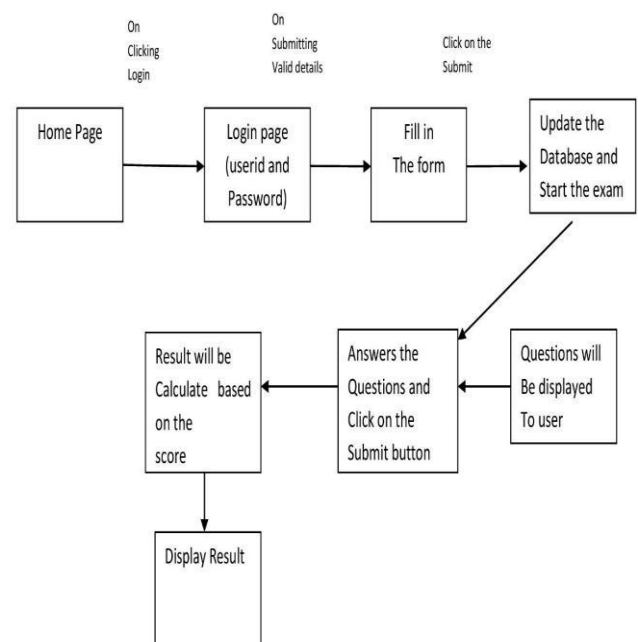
On Clicking Login

On Submitting Valid details

Click on the Submit

Home Page

Login page (userid and Password)

Fill in The form

Update the Database and Start the exam

Questions will Be displayed To user

Answers the Questions and Click on the Submit button

Result will be Calculate based on the score

Display Result